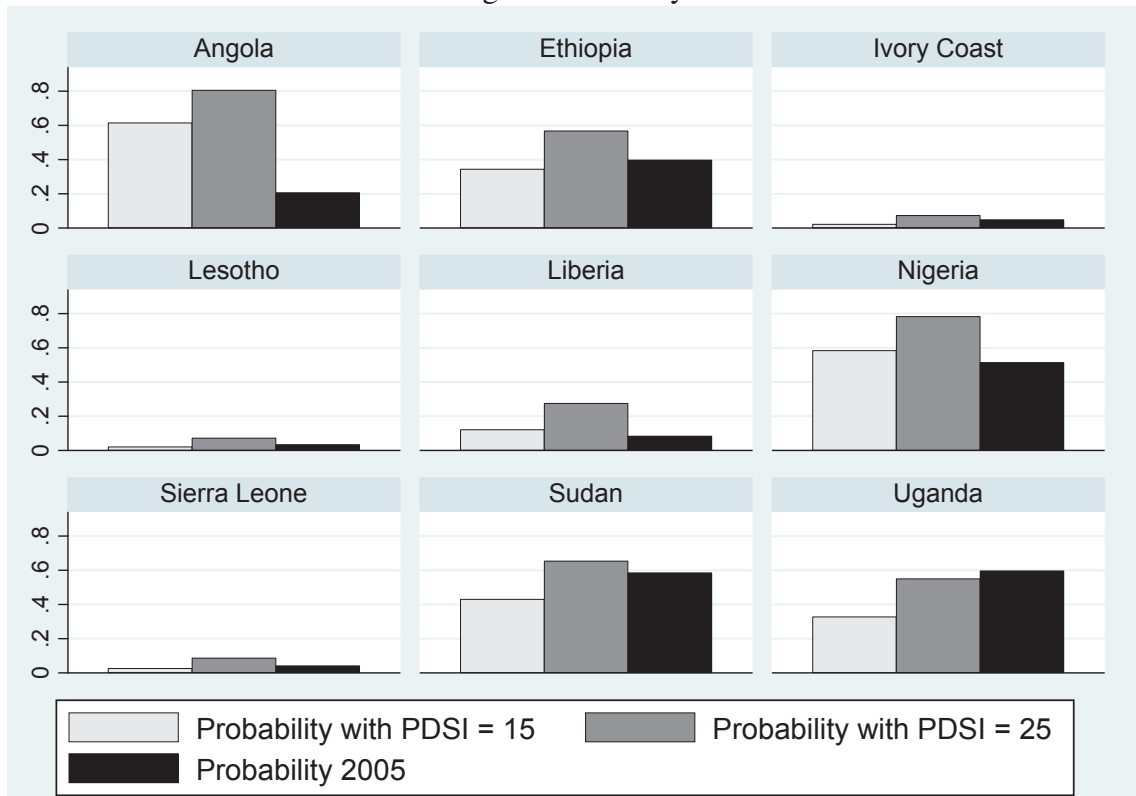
Angola

0 .2 .4 .6 .8

Ethiopia

Ivory Coast

Lesotho

0 .2 .4 .6 .8

Liberia

Nigeria

Sierra Leone

0 .2 .4 .6 .8

Sudan

Uganda

Probability with PDSI = 15
Probability with PDSI = 25
Probability 2005